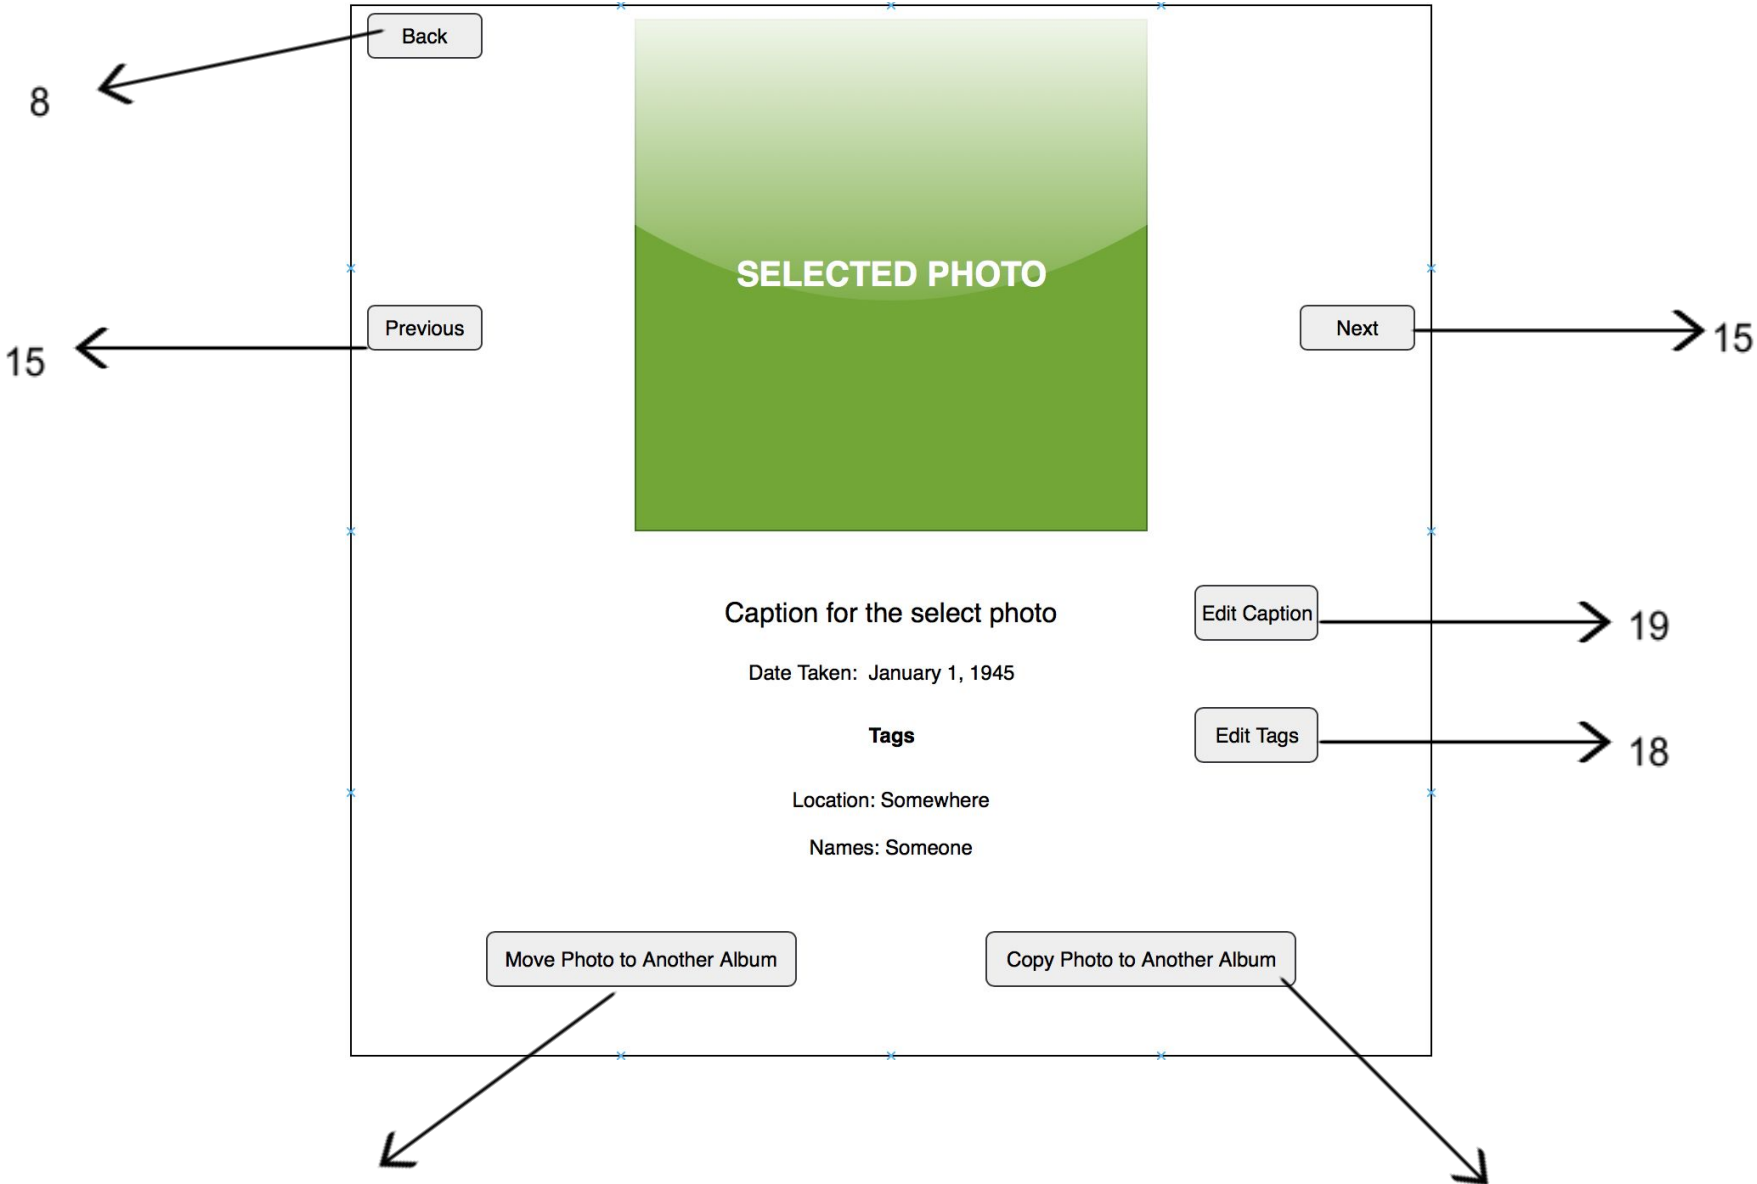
Back

8

SELECTED PHOTO

Previous

15

Next

15

Caption for the select photo

Edit Caption

19

Date Taken: January 1, 1945

Tags

Edit Tags

18

Location: Somewhere

Names: Someone

Move Photo to Another Album

Copy Photo to Another Album